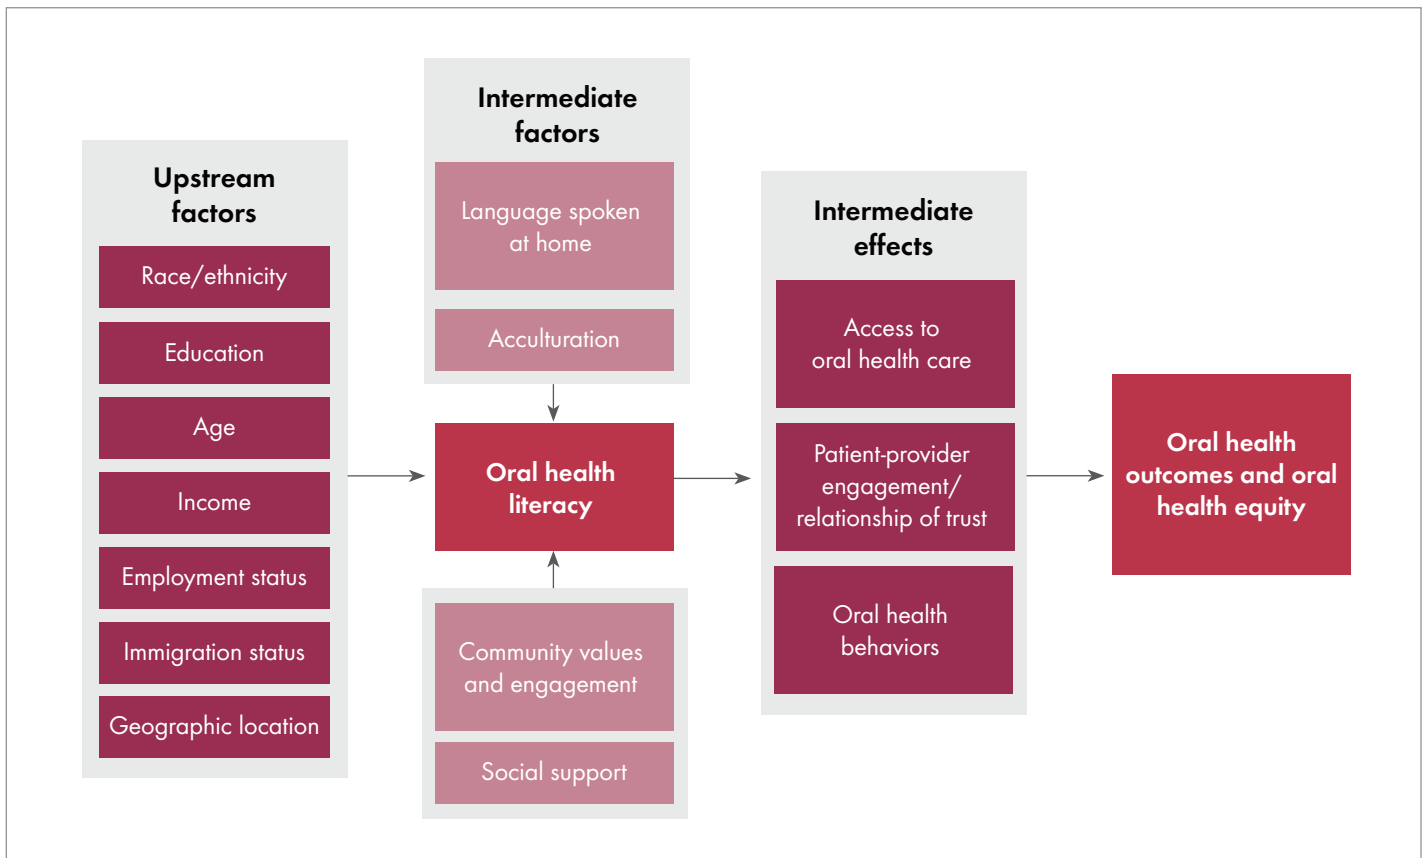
Upstream factors

Race/ethnicity

Education

Age

Income

Employment status

Immigration status

Geographic location

Intermediate factors

Language spoken at home

Acculturation

Oral health literacy

Community values and engagement

Social support

Intermediate effects

Access to oral health care

Patient-provider engagement/ relationship of trust

Oral health behaviors

Oral health outcomes and oral health equity